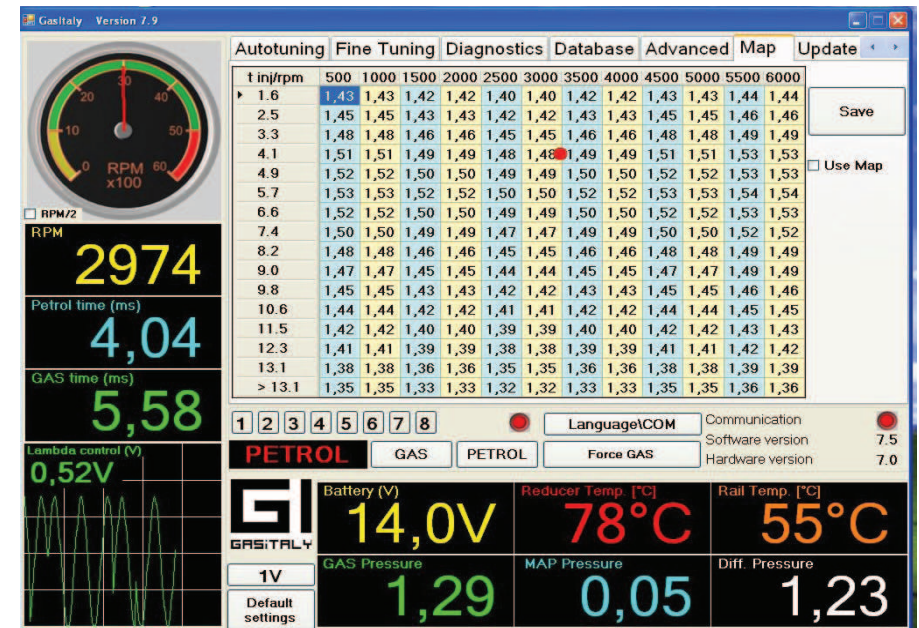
GasItaly Version 7.9

Autotuning | Fine Tuning | Diagnostics | Database | Advanced | Map | Update

| t inj/rpm | 500 | 1000 | 1500 | 2000 | 2500 | 3000 | 3500 | 4000 | 4500 | 5000 | 5500 | 6000 |
|---|---|---|---|---|---|---|---|---|---|---|---|---|
| 1.6 | 1,43 | 1,43 | 1,42 | 1,42 | 1,40 | 1,40 | 1,42 | 1,42 | 1,43 | 1,43 | 1,44 | 1,44 |
| 2.5 | 1,45 | 1,45 | 1,43 | 1,43 | 1,42 | 1,42 | 1,43 | 1,43 | 1,45 | 1,45 | 1,46 | 1,46 |
| 3.3 | 1,48 | 1,48 | 1,46 | 1,46 | 1,45 | 1,45 | 1,46 | 1,46 | 1,48 | 1,48 | 1,49 | 1,49 |
| 4.1 | 1,51 | 1,51 | 1,49 | 1,49 | 1,48 | 1,48 | 1,49 | 1,49 | 1,51 | 1,51 | 1,53 | 1,53 |
| 4.9 | 1,52 | 1,52 | 1,50 | 1,50 | 1,49 | 1,49 | 1,50 | 1,50 | 1,52 | 1,52 | 1,53 | 1,53 |
| 5.7 | 1,53 | 1,53 | 1,52 | 1,52 | 1,50 | 1,50 | 1,52 | 1,52 | 1,53 | 1,53 | 1,54 | 1,54 |
| 6.6 | 1,52 | 1,52 | 1,50 | 1,50 | 1,49 | 1,49 | 1,50 | 1,50 | 1,52 | 1,52 | 1,53 | 1,53 |
| 7.4 | 1,50 | 1,50 | 1,49 | 1,49 | 1,47 | 1,47 | 1,49 | 1,49 | 1,50 | 1,50 | 1,52 | 1,52 |
| 8.2 | 1,48 | 1,48 | 1,46 | 1,46 | 1,45 | 1,45 | 1,46 | 1,46 | 1,48 | 1,48 | 1,49 | 1,49 |
| 9.0 | 1,47 | 1,47 | 1,45 | 1,45 | 1,44 | 1,44 | 1,45 | 1,45 | 1,47 | 1,47 | 1,49 | 1,49 |
| 9.8 | 1,45 | 1,45 | 1,43 | 1,43 | 1,42 | 1,42 | 1,43 | 1,43 | 1,45 | 1,45 | 1,46 | 1,46 |
| 10.6 | 1,44 | 1,44 | 1,42 | 1,42 | 1,41 | 1,41 | 1,42 | 1,42 | 1,44 | 1,44 | 1,45 | 1,45 |
| 11.5 | 1,42 | 1,42 | 1,40 | 1,40 | 1,39 | 1,39 | 1,40 | 1,40 | 1,42 | 1,42 | 1,43 | 1,43 |
| 12.3 | 1,41 | 1,41 | 1,39 | 1,39 | 1,38 | 1,38 | 1,39 | 1,39 | 1,41 | 1,41 | 1,42 | 1,42 |
| 13.1 | 1,38 | 1,38 | 1,36 | 1,36 | 1,35 | 1,35 | 1,36 | 1,36 | 1,38 | 1,38 | 1,39 | 1,39 |
| > 13.1 | 1,35 | 1,35 | 1,33 | 1,33 | 1,32 | 1,32 | 1,33 | 1,33 | 1,35 | 1,35 | 1,36 | 1,36 |

Save
Use Map

0 10 20 30 40 50 60
RPM x100
RPM/2
RPM
2974
Petrol time (ms)
4,04
GAS time (ms)
5,58
Lambda control (V)
0,52V

1 2 3 4 5 6 7 8
Language\COM
Communication
Software version 7.5
Hardware version 7.0
PETROL
GAS
PETROL
Force GAS

GASITALY
1V
Default settings
Battery (V)
14,0V
Reducer Temp. [°C]
78°C
Rail Temp. [°C]
55°C
GAS Pressure
1,29
MAP Pressure
0,05
Diff. Pressure
1,23